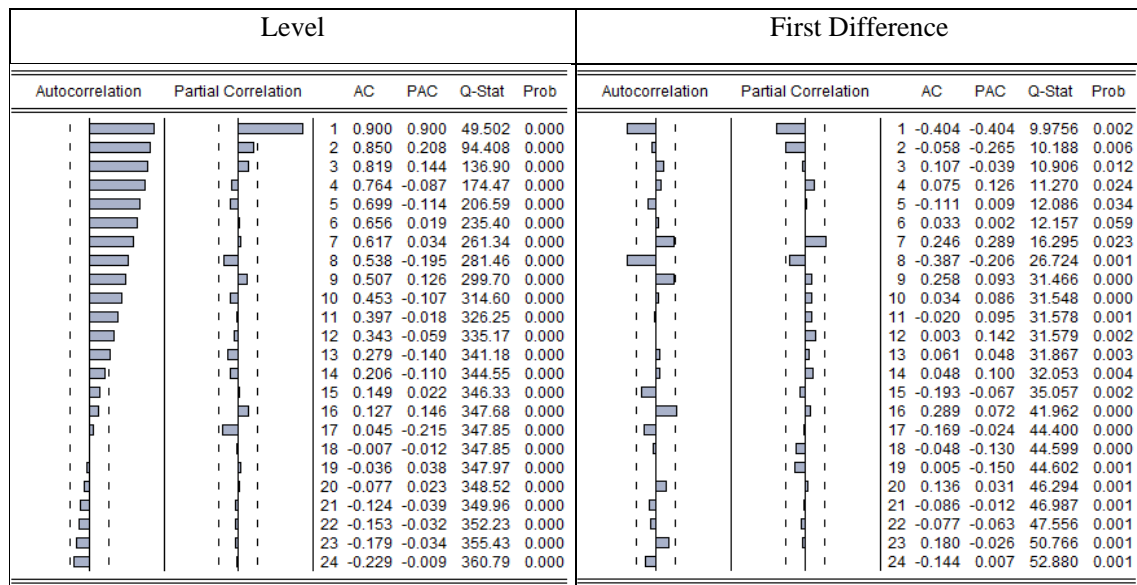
Level

| Autocorrelation | Partial Correlation | | AC | PAC | Q-Stat | Prob |
|---|---|---|---|---|---|---|
| | | 1 | 0.900 | 0.900 | 49.502 | 0.000 |
| | | 2 | 0.850 | 0.208 | 94.408 | 0.000 |
| | | 3 | 0.819 | 0.144 | 136.90 | 0.000 |
| | | 4 | 0.764 | -0.087 | 174.47 | 0.000 |
| | | 5 | 0.699 | -0.114 | 206.59 | 0.000 |
| | | 6 | 0.656 | 0.019 | 235.40 | 0.000 |
| | | 7 | 0.617 | 0.034 | 261.34 | 0.000 |
| | | 8 | 0.538 | -0.195 | 281.46 | 0.000 |
| | | 9 | 0.507 | 0.126 | 299.70 | 0.000 |
| | | 10 | 0.453 | -0.107 | 314.60 | 0.000 |
| | | 11 | 0.397 | -0.018 | 326.25 | 0.000 |
| | | 12 | 0.343 | -0.059 | 335.17 | 0.000 |
| | | 13 | 0.279 | -0.140 | 341.18 | 0.000 |
| | | 14 | 0.206 | -0.110 | 344.55 | 0.000 |
| | | 15 | 0.149 | 0.022 | 346.33 | 0.000 |
| | | 16 | 0.127 | 0.146 | 347.68 | 0.000 |
| | | 17 | 0.045 | -0.215 | 347.85 | 0.000 |
| | | 18 | -0.007 | -0.012 | 347.85 | 0.000 |
| | | 19 | -0.036 | 0.038 | 347.97 | 0.000 |
| | | 20 | -0.077 | 0.023 | 348.52 | 0.000 |
| | | 21 | -0.124 | -0.039 | 349.96 | 0.000 |
| | | 22 | -0.153 | -0.032 | 352.23 | 0.000 |
| | | 23 | -0.179 | -0.034 | 355.43 | 0.000 |
| | | 24 | -0.229 | -0.009 | 360.79 | 0.000 |

First Difference

| Autocorrelation | Partial Correlation | | AC | PAC | Q-Stat | Prob |
|---|---|---|---|---|---|---|
| | | 1 | -0.404 | -0.404 | 9.9756 | 0.002 |
| | | 2 | -0.058 | -0.265 | 10.188 | 0.006 |
| | | 3 | 0.107 | -0.039 | 10.906 | 0.012 |
| | | 4 | 0.075 | 0.126 | 11.270 | 0.024 |
| | | 5 | -0.111 | 0.009 | 12.086 | 0.034 |
| | | 6 | 0.033 | 0.002 | 12.157 | 0.059 |
| | | 7 | 0.246 | 0.289 | 16.295 | 0.023 |
| | | 8 | -0.387 | -0.206 | 26.724 | 0.001 |
| | | 9 | 0.258 | 0.093 | 31.466 | 0.000 |
| | | 10 | 0.034 | 0.086 | 31.548 | 0.000 |
| | | 11 | -0.020 | 0.095 | 31.578 | 0.001 |
| | | 12 | 0.003 | 0.142 | 31.579 | 0.002 |
| | | 13 | 0.061 | 0.048 | 31.867 | 0.003 |
| | | 14 | 0.048 | 0.100 | 32.053 | 0.004 |
| | | 15 | -0.193 | -0.067 | 35.057 | 0.002 |
| | | 16 | 0.289 | 0.072 | 41.962 | 0.000 |
| | | 17 | -0.169 | -0.024 | 44.400 | 0.000 |
| | | 18 | -0.048 | -0.130 | 44.599 | 0.000 |
| | | 19 | 0.005 | -0.150 | 44.602 | 0.001 |
| | | 20 | 0.136 | 0.031 | 46.294 | 0.001 |
| | | 21 | -0.086 | -0.012 | 46.987 | 0.001 |
| | | 22 | -0.077 | -0.063 | 47.556 | 0.001 |
| | | 23 | 0.180 | -0.026 | 50.766 | 0.001 |
| | | 24 | -0.144 | 0.007 | 52.880 | 0.001 |